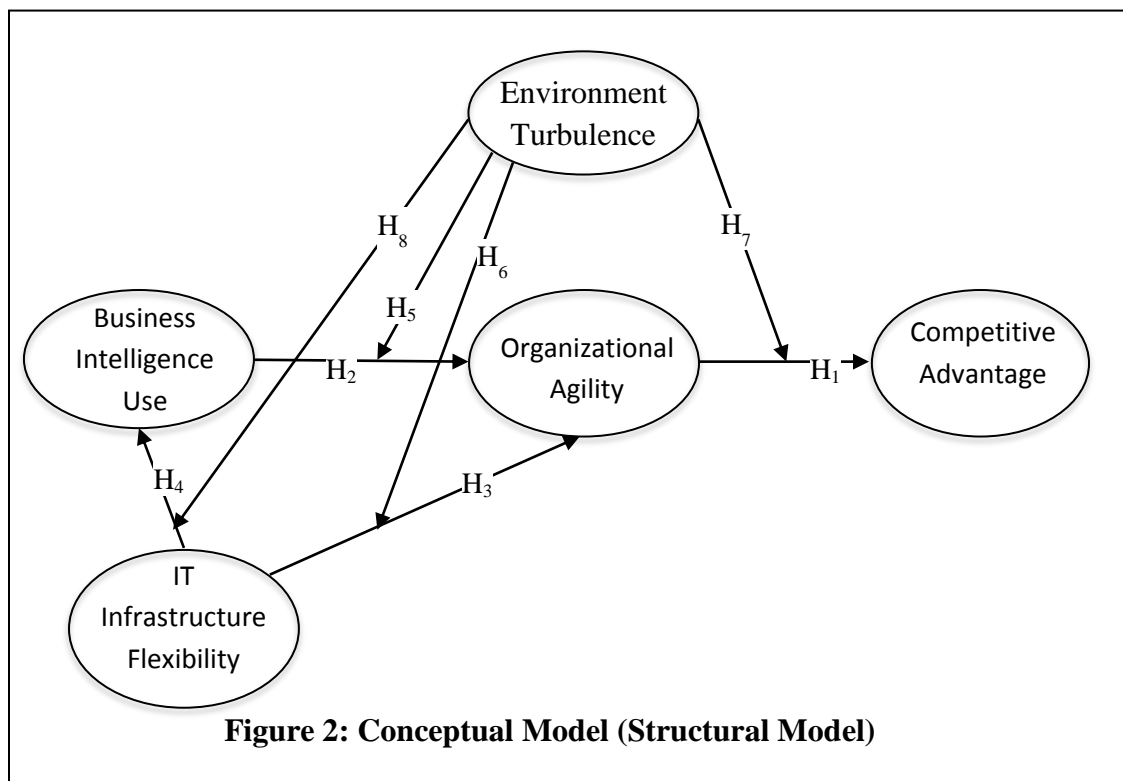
Environment Turbulence

$H_8$

$H_6$

$H_7$

$H_5$

Business Intelligence Use

$H_2$

Organizational Agility

$H_1$

Competitive Advantage

$H_4$

$H_3$

IT Infrastructure Flexibility

**Figure 2: Conceptual Model (Structural Model)**